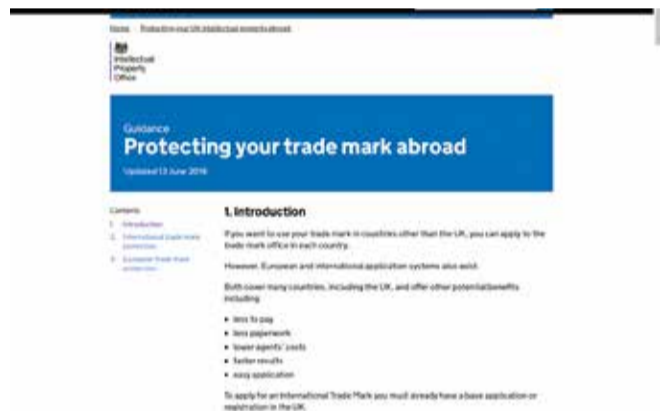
Home › Protecting your UK intellectual property abroad

Intellectual Property Office

Guidance

Protecting your trade mark abroad

Updated 13 June 2016

Contents

1. Introduction

2. International trade mark protection

3. European trade mark protection

1. Introduction

If you want to use your trade mark in countries other than the UK, you can apply to the trade mark office in each country.

However, European and international application systems also exist.

Both cover many countries, including the UK, and offer other potential benefits including:

• less to pay
• less paperwork
• lower agents' costs
• faster results
• easy application

To apply for an International Trade Mark you must already have a base application or registration in the UK.